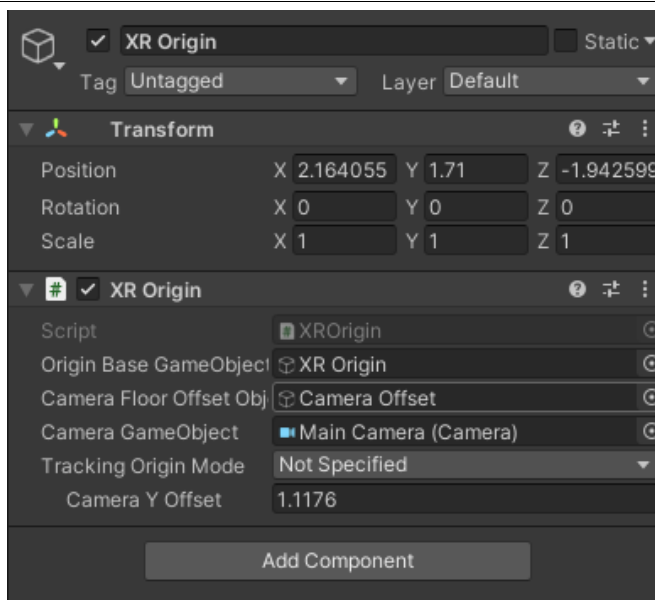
XR Origin

Static

Tag Untagged

Layer Default

Transform

Position X 2.164055 Y 1.71 Z -1.942599

Rotation X 0 Y 0 Z 0

Scale X 1 Y 1 Z 1

XR Origin

Script XROrigin

Origin Base GameObject XR Origin

Camera Floor Offset Obj Camera Offset

Camera GameObject Main Camera (Camera)

Tracking Origin Mode Not Specified

Camera Y Offset 1.1176

Add Component